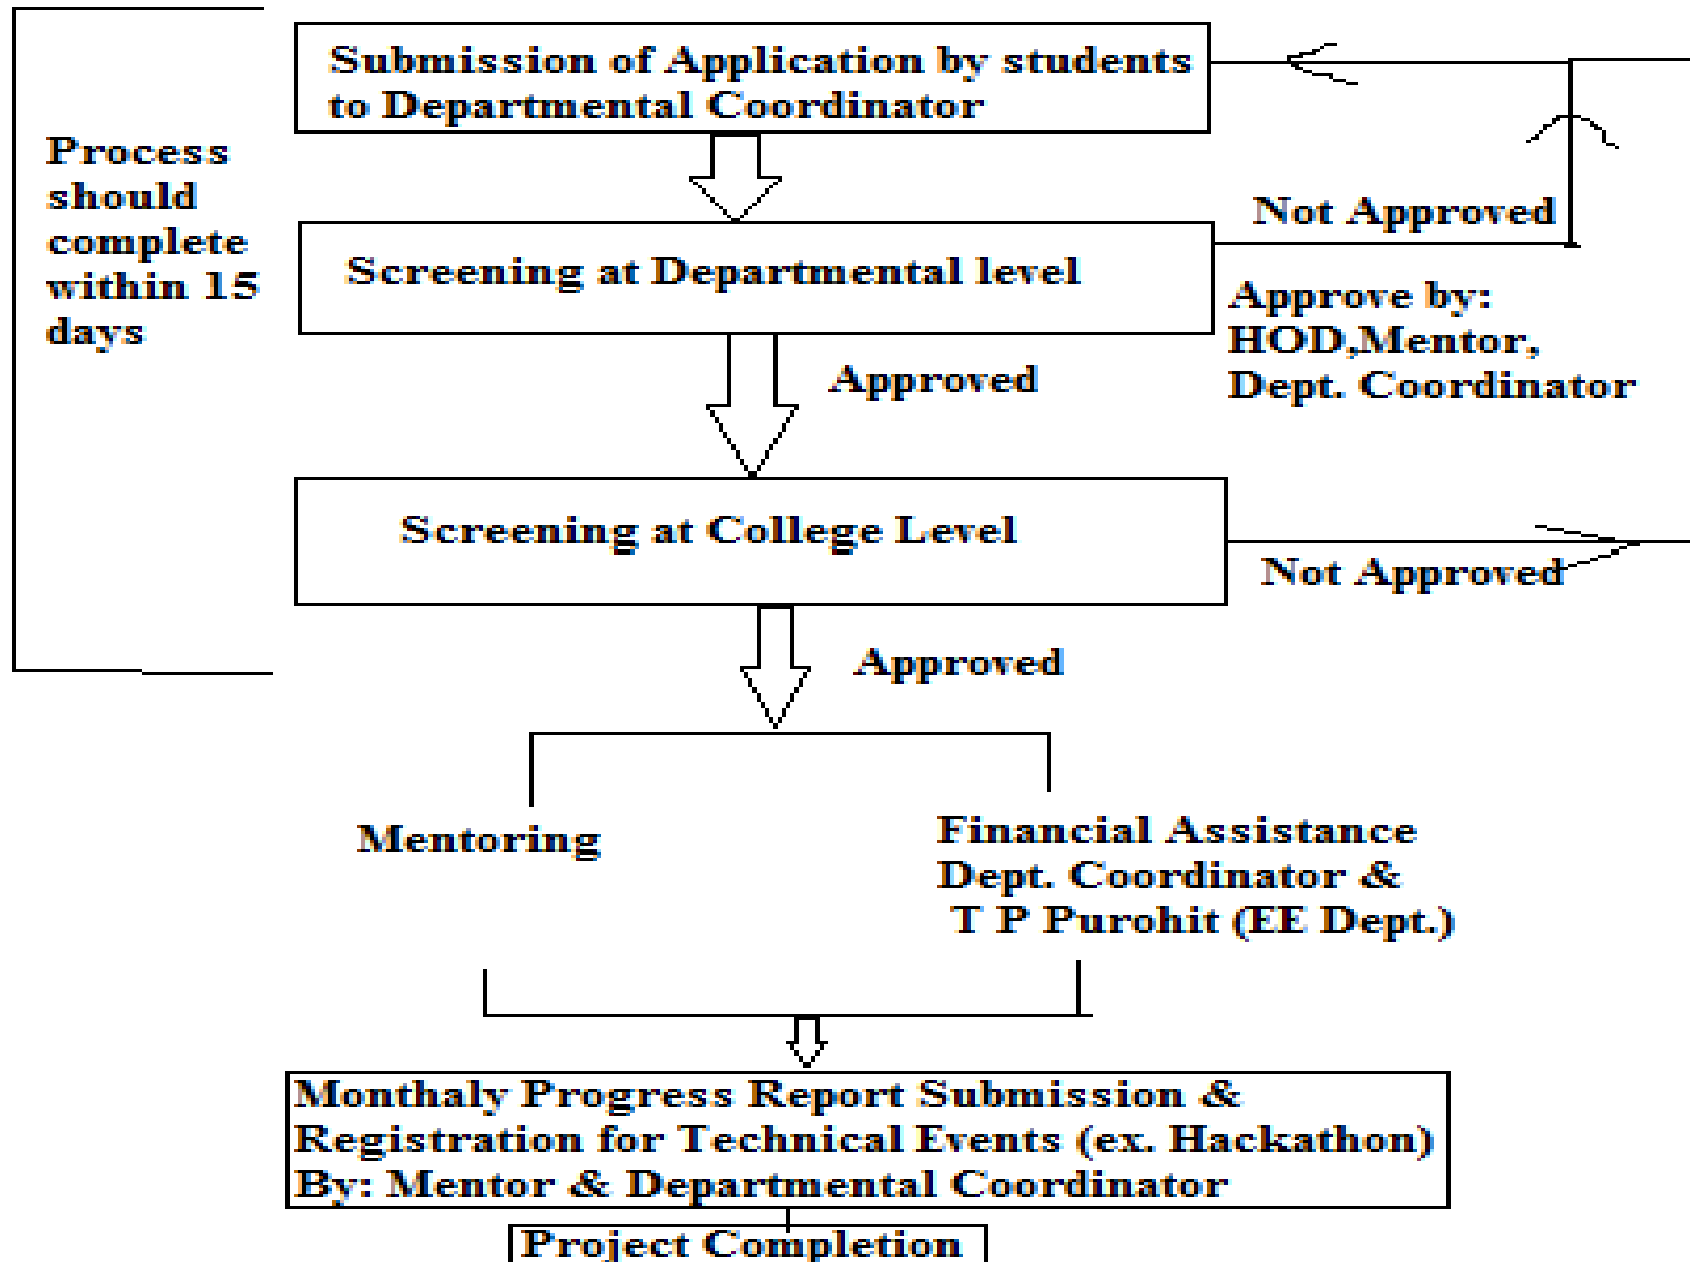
Submission of Application by students to Departmental Coordinator

Process should complete within 15 days

Not Approved

Screening at Departmental level

Approve by: HOD,Mentor, Dept. Coordinator

Approved

Screening at College Level

Not Approved

Approved

Mentoring

Financial Assistance Dept. Coordinator & T P Purohit (EE Dept.)

Monthaly Progress Report Submission & Registration for Technical Events (ex. Hackathon) By: Mentor & Departmental Coordinator

Project Completion